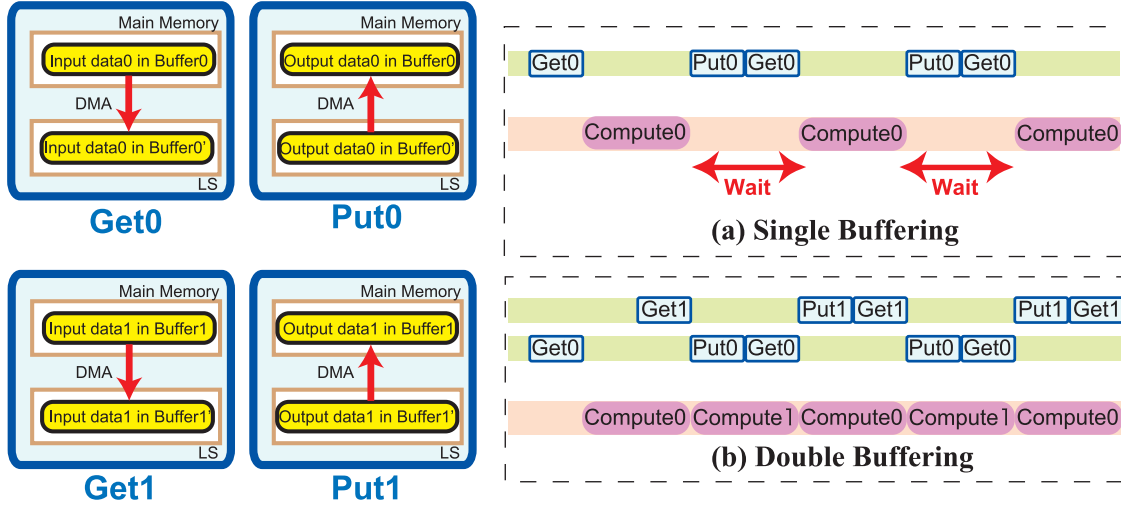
Main Memory
Input data0 in Buffer0
DMA
Input data0 in Buffer0'
LS
Get0

Main Memory
Output data0 in Buffer0
DMA
Output data0 in Buffer0'
LS
Put0

Get0 Put0 Get0 Put0 Get0
Compute0 Compute0 Compute0
Wait Wait
(a) Single Buffering

Main Memory
Input data1 in Buffer1
DMA
Input data1 in Buffer1'
LS
Get1

Main Memory
Output data1 in Buffer1
DMA
Output data1 in Buffer1'
LS
Put1

Get1 Put1 Get1 Put1 Get1
Get0 Put0 Get0 Put0 Get0
Compute0 Compute1 Compute0 Compute1 Compute0
(b) Double Buffering